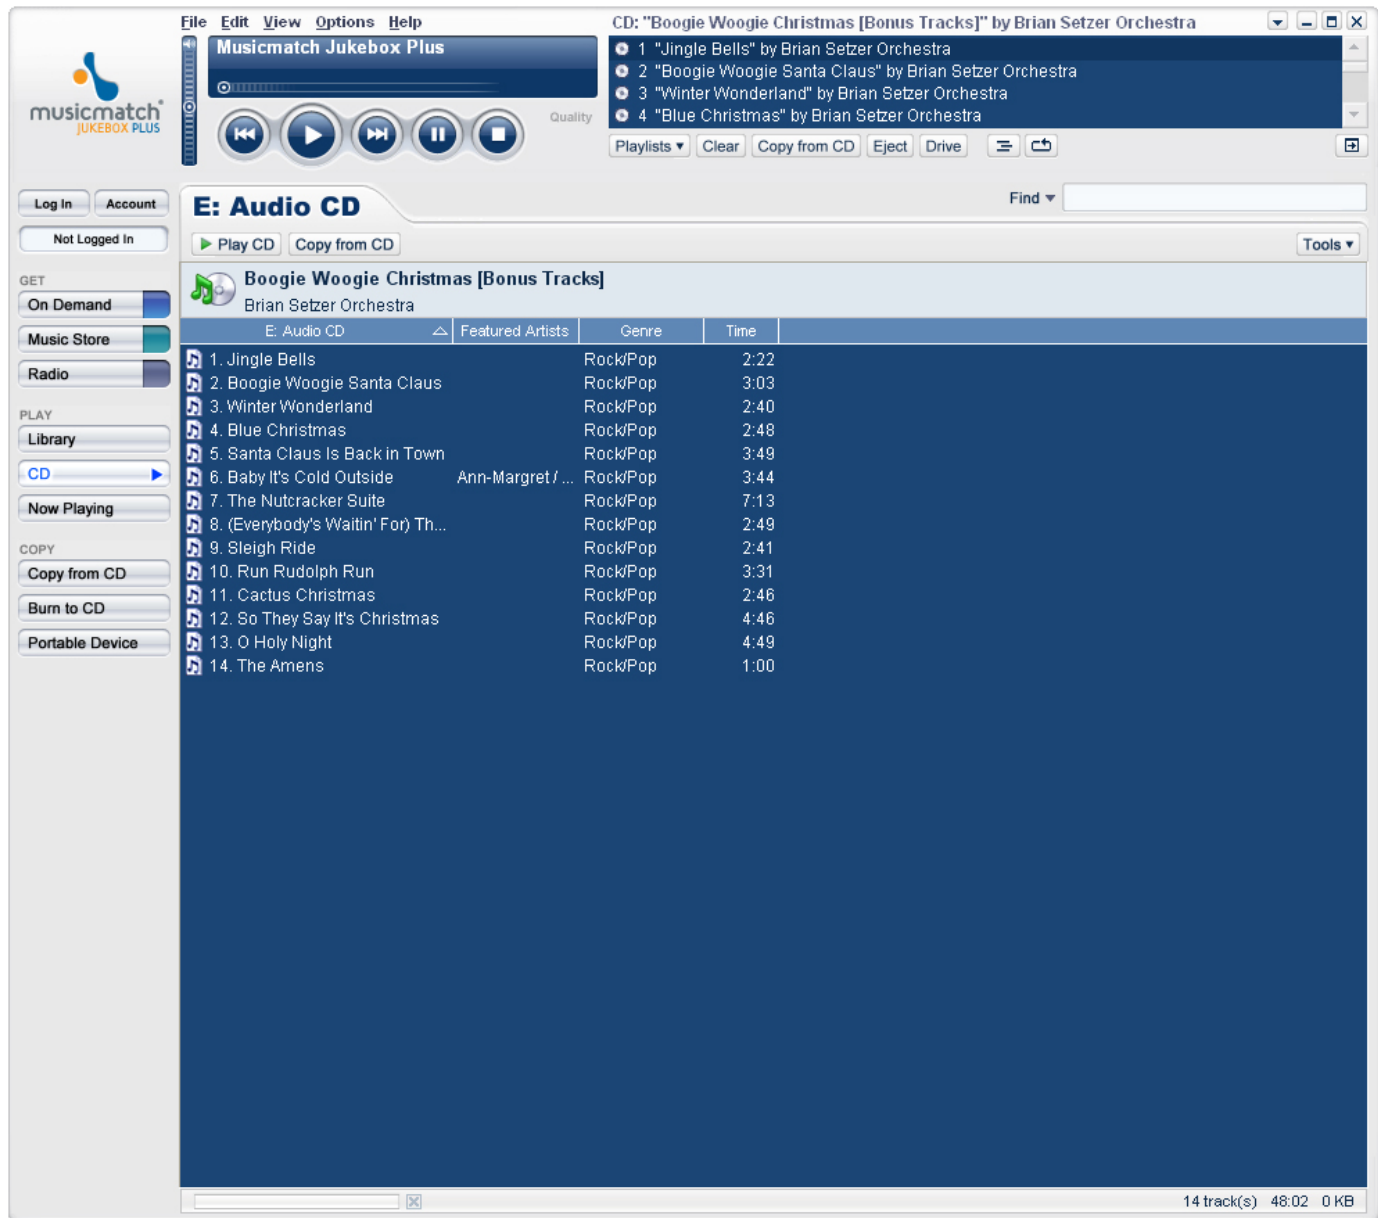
File Edit View Options Help

CD: "Boogie Woogie Christmas [Bonus Tracks]" by Brian Setzer Orchestra

musicmatch JUKEBOX PLUS

Musicmatch Jukebox Plus

Quality

1 "Jingle Bells" by Brian Setzer Orchestra
2 "Boogie Woogie Santa Claus" by Brian Setzer Orchestra
3 "Winter Wonderland" by Brian Setzer Orchestra
4 "Blue Christmas" by Brian Setzer Orchestra

Playlists ▾ Clear Copy from CD Eject Drive

Log In Account
Not Logged In

GET
On Demand
Music Store
Radio

PLAY
Library
CD
Now Playing

COPY
Copy from CD
Burn to CD
Portable Device

E: Audio CD

Find ▾

▶ Play CD Copy from CD

Tools ▾

Boogie Woogie Christmas [Bonus Tracks]
Brian Setzer Orchestra

| E: Audio CD | Featured Artists | Genre | Time |
|---|---|---|---|
| 1. Jingle Bells | | Rock/Pop | 2:22 |
| 2. Boogie Woogie Santa Claus | | Rock/Pop | 3:03 |
| 3. Winter Wonderland | | Rock/Pop | 2:40 |
| 4. Blue Christmas | | Rock/Pop | 2:48 |
| 5. Santa Claus Is Back in Town | | Rock/Pop | 3:49 |
| 6. Baby It's Cold Outside | Ann-Margret / ... | Rock/Pop | 3:44 |
| 7. The Nutcracker Suite | | Rock/Pop | 7:13 |
| 8. (Everybody's Waitin' For) Th... | | Rock/Pop | 2:49 |
| 9. Sleigh Ride | | Rock/Pop | 2:41 |
| 10. Run Rudolph Run | | Rock/Pop | 3:31 |
| 11. Cactus Christmas | | Rock/Pop | 2:46 |
| 12. So They Say It's Christmas | | Rock/Pop | 4:46 |
| 13. O Holy Night | | Rock/Pop | 4:49 |
| 14. The Amens | | Rock/Pop | 1:00 |

14 track(s) 48:02 0 KB